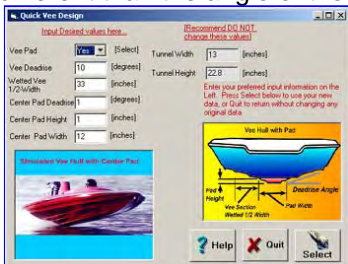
Quick Vee Design

Input Desired values here...

Vee Pad Yes [Select]

Vee Deadrise 10 [degrees]

Wetted Vee 1/2-Width 33 [inches]

Center Pad Deadrise 1 [degrees]

Center Pad Height 1 [inches]

Center Pad Width 12 [inches]

(Recommend DO NOT change these values)

Tunnel Width 13 [inches]

Tunnel Height 22.8 [inches]

Enter your preferred input information on the Left. Press Select below to use your new data, or Quit to return without changing any original data.

Simulated Vee Hull with Center Pad

Vee Hull with Pad

Pad Height

Vee Section Wetted 1/2-Width

Pad Width

Deadrise Angle

Help

Quit

Select